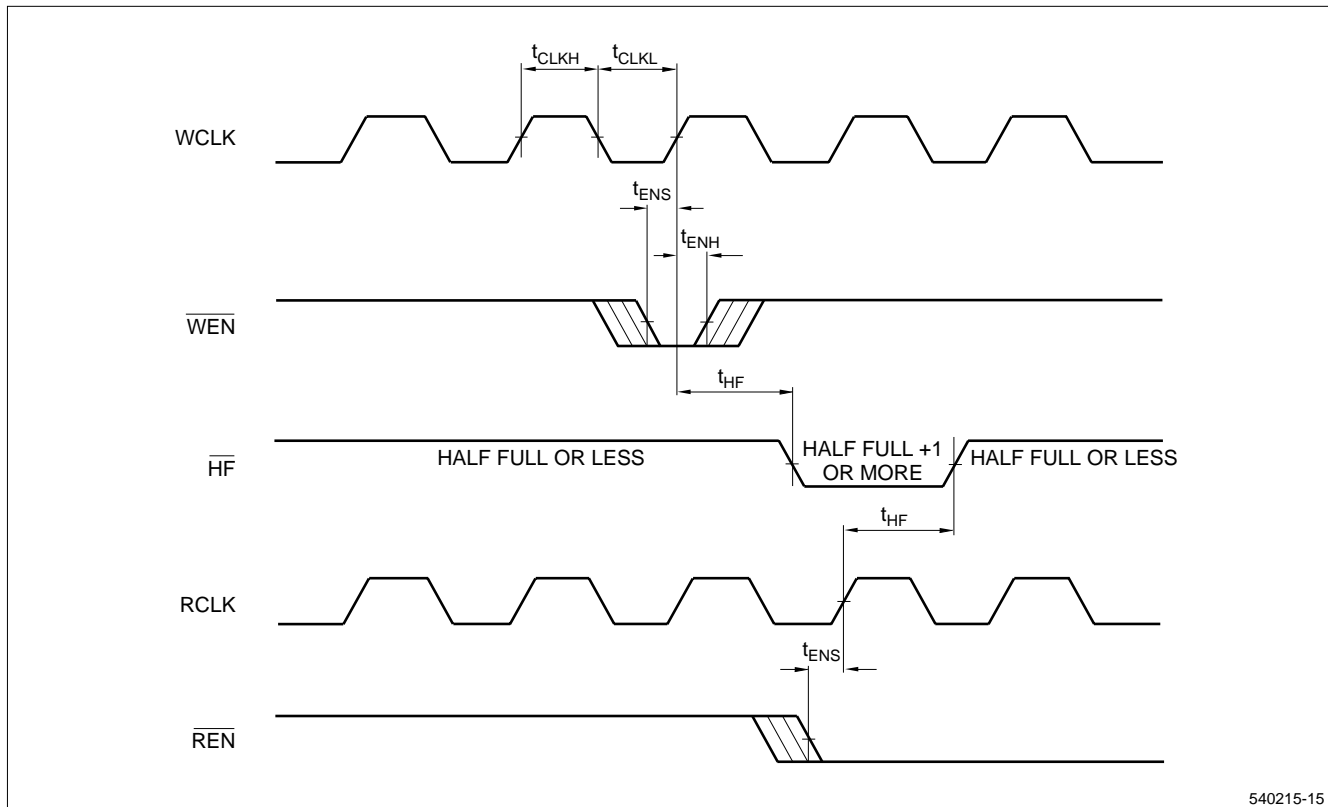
$t_{CLKH}$ $t_{CLKL}$

WCLK

$t_{ENS}$

$t_{ENH}$

$\overline{WEN}$

$t_{HF}$

$\overline{HF}$

HALF FULL OR LESS

HALF FULL +1 OR MORE

HALF FULL OR LESS

$t_{HF}$

RCLK

$t_{ENS}$

$\overline{REN}$

540215-15